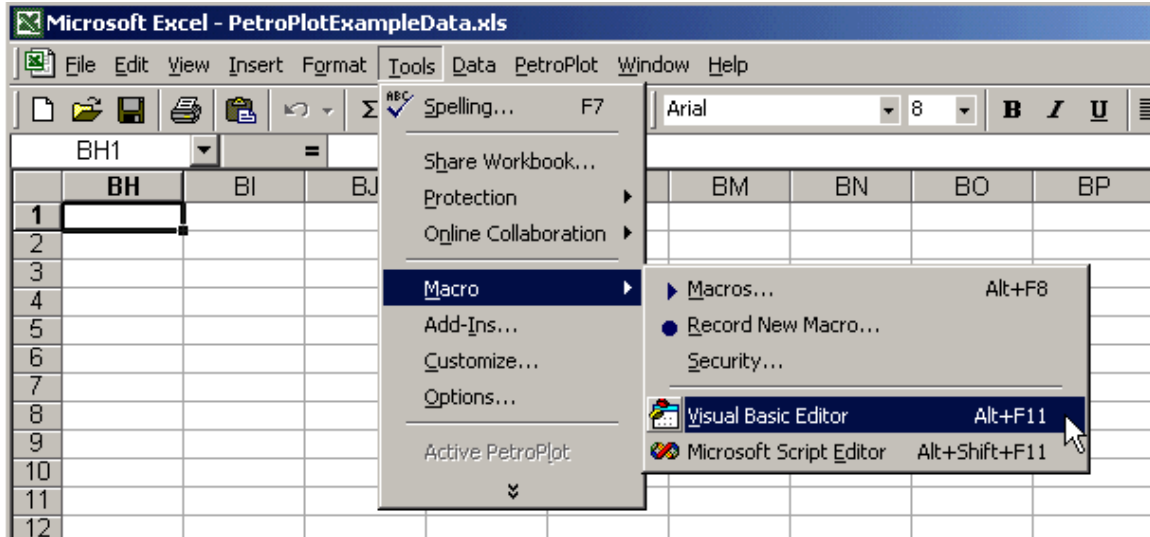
Microsoft Excel - PetroPlotExampleData.xls

File Edit View Insert Format Tools Data PetroPlot Window Help

Arial 8 B I U

BH1 =

| | BH | BI | BJ | BM | BN | BO | BP |
|---|---|---|---|---|---|---|---|
| 1 | | | | | | | |
| 2 | | | | | | | |
| 3 | | | | | | | |
| 4 | | | | | | | |
| 5 | | | | | | | |
| 6 | | | | | | | |
| 7 | | | | | | | |
| 8 | | | | | | | |
| 9 | | | | | | | |
| 10 | | | | | | | |
| 11 | | | | | | | |
| 12 | | | | | | | |

Spelling... F7
Share Workbook...
Protection
Online Collaboration
Macro
Add-Ins...
Customize...
Options...
Active PetroPlot

Macros... Alt+F8
Record New Macro...
Security...
Visual Basic Editor Alt+F11
Microsoft Script Editor Alt+Shift+F11